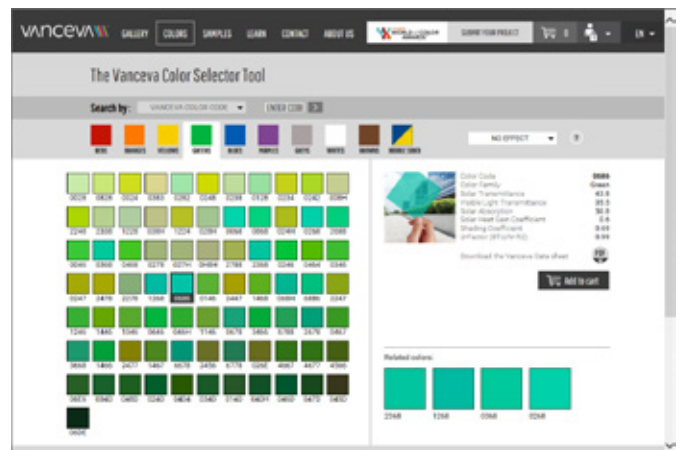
VANCEVA GALLERY COLORS SAMPLES LEARN CONTACT ABOUT US SUBMIT YOUR PROJECT 0 EN

The Vanceva Color Selector Tool

Search by: VANCEVA COLOR CODE ENTER CODE

REDS ORANGES YELLOWS GREENS BLUES PURPLES GREYS WHITES BROWNS DOUBLE TONES

NO EFFECT ?

Color Code 0686
Color Family Green
Solar Transmittance 43.9
Visible Light Transmittance 35.5
Solar Reflectance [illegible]
Solar Absorption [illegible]
Solar Heat Gain Coefficient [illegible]
Shading Coefficient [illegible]
UV Factor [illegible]

Download the Vanceva Data sheet

Add to cart

Related colors:

2268 1268 0368 0268